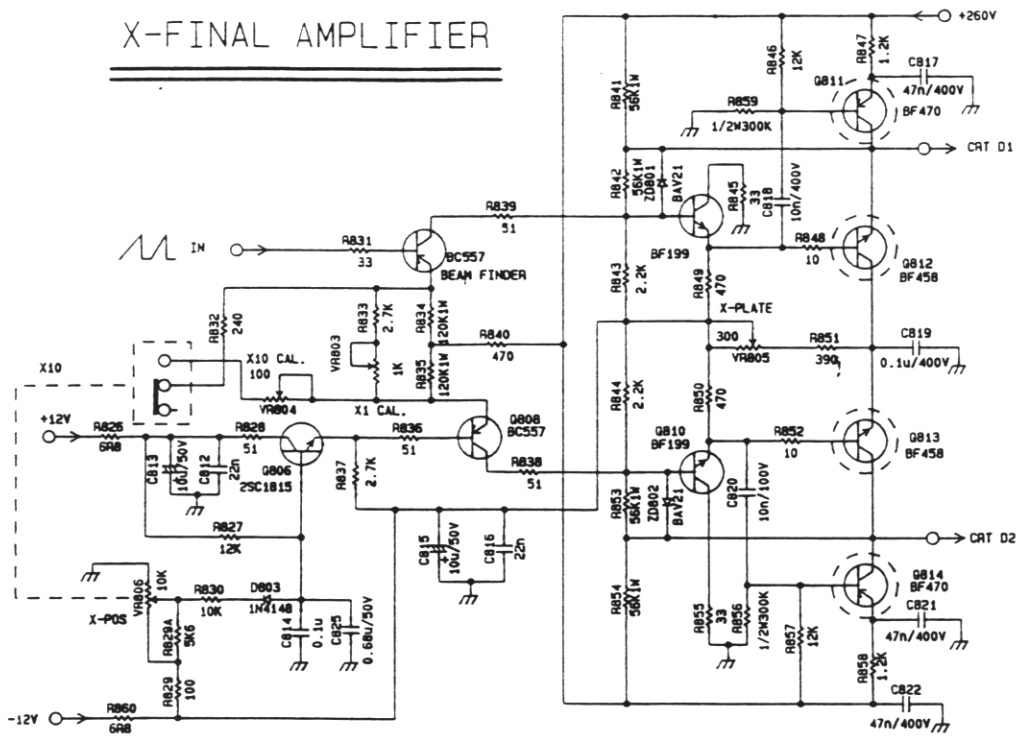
X-FINAL AMPLIFIER

+260V
R846 12K
R847 1.2K
C817 47n/400V
Q811 BF470
R841 56K1W
R859 1/2W300K
CRT D1
R842 56K1W
ZD801 BAV21
R845 33
C818 10n/400V
R839 51
IN
R831 33
BC557 BEAM FINDER
BF199
R848 10
Q812 BF458
R843 2.2K
R849 470
X-PLATE
R832 240
R833 2.7K
R834 120K1W
R840 470
300
VR805
R851 390
C819 0.1u/400V
X10
VR803 1K
X10 CAL. 100
R835 120K1W
VR804
X1 CAL.
+12V
R826 6R8
C813 10u/50V
C812 22n
R828 51
Q806 2SC1815
R836 51
Q808 BC557
R844 2.2K
R850 470
Q810 BF199
R852 10
Q813 BF458
R837 2.7K
R838 51
R853 56K1W
ZD802 BAV21
C820 10n/100V
R827 12K
CRT D2
C815 10u/50V
C816 22n
VR806 10K
R830 10K
D803 1N4148
X-POS
R829A 5K6
C814 0.1u
C825 0.68u/50V
R854 56K1W
R855 33
R856 1/2W300K
R857 12K
Q814 BF470
C821 47n/400V
R829 100
R858 1.2K
C822 47n/400V
-12V
R860 6R8